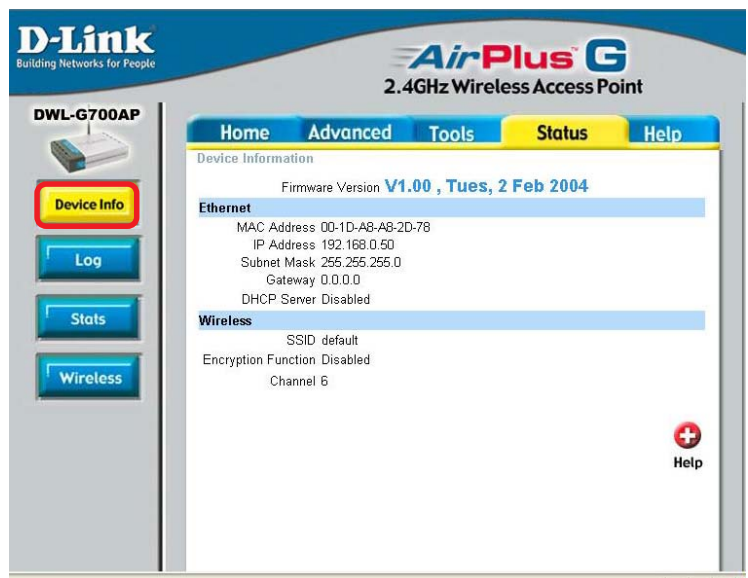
D-Link
Building Networks for People

AirPlus G
2.4GHz Wireless Access Point

DWL-G700AP

Device Info
Log
Stats
Wireless

Home
Advanced
Tools
Status
Help

Device Information

Firmware Version V1.00 , Tues, 2 Feb 2004

Ethernet
MAC Address 00-1D-A8-A8-2D-78
IP Address 192.168.0.50
Subnet Mask 255.255.255.0
Gateway 0.0.0.0
DHCP Server Disabled

Wireless
SSID default
Encryption Function Disabled
Channel 6

Help